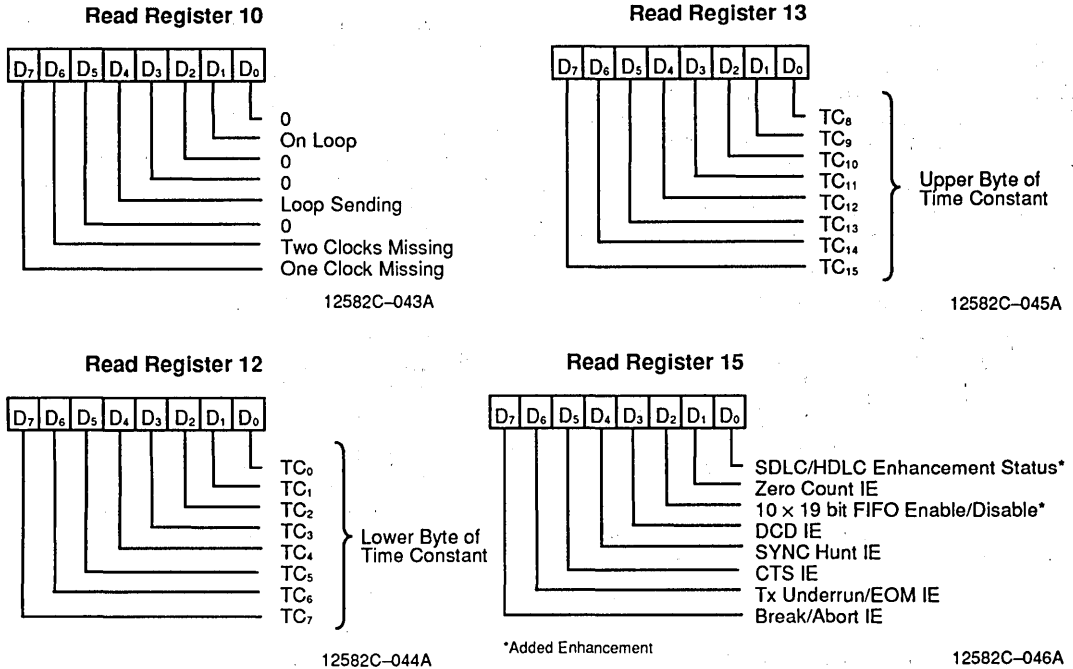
Read Register 10

$D_7$ $D_6$ $D_5$ $D_4$ $D_3$ $D_2$ $D_1$ $D_0$

0
On Loop
0
0
Loop Sending
0
Two Clocks Missing
One Clock Missing

12582C–043A

Read Register 13

$D_7$ $D_6$ $D_5$ $D_4$ $D_3$ $D_2$ $D_1$ $D_0$

$TC_8$
$TC_9$
$TC_{10}$
$TC_{11}$
$TC_{12}$
$TC_{13}$
$TC_{14}$
$TC_{15}$

Upper Byte of Time Constant

12582C–045A

Read Register 12

$D_7$ $D_6$ $D_5$ $D_4$ $D_3$ $D_2$ $D_1$ $D_0$

$TC_0$
$TC_1$
$TC_2$
$TC_3$
$TC_4$
$TC_5$
$TC_6$
$TC_7$

Lower Byte of Time Constant

12582C–044A

Read Register 15

$D_7$ $D_6$ $D_5$ $D_4$ $D_3$ $D_2$ $D_1$ $D_0$

SDLC/HDLC Enhancement Status*
Zero Count IE
10 × 19 bit FIFO Enable/Disable*
DCD IE
SYNC Hunt IE
CTS IE
Tx Underrun/EOM IE
Break/Abort IE

*Added Enhancement

12582C–046A